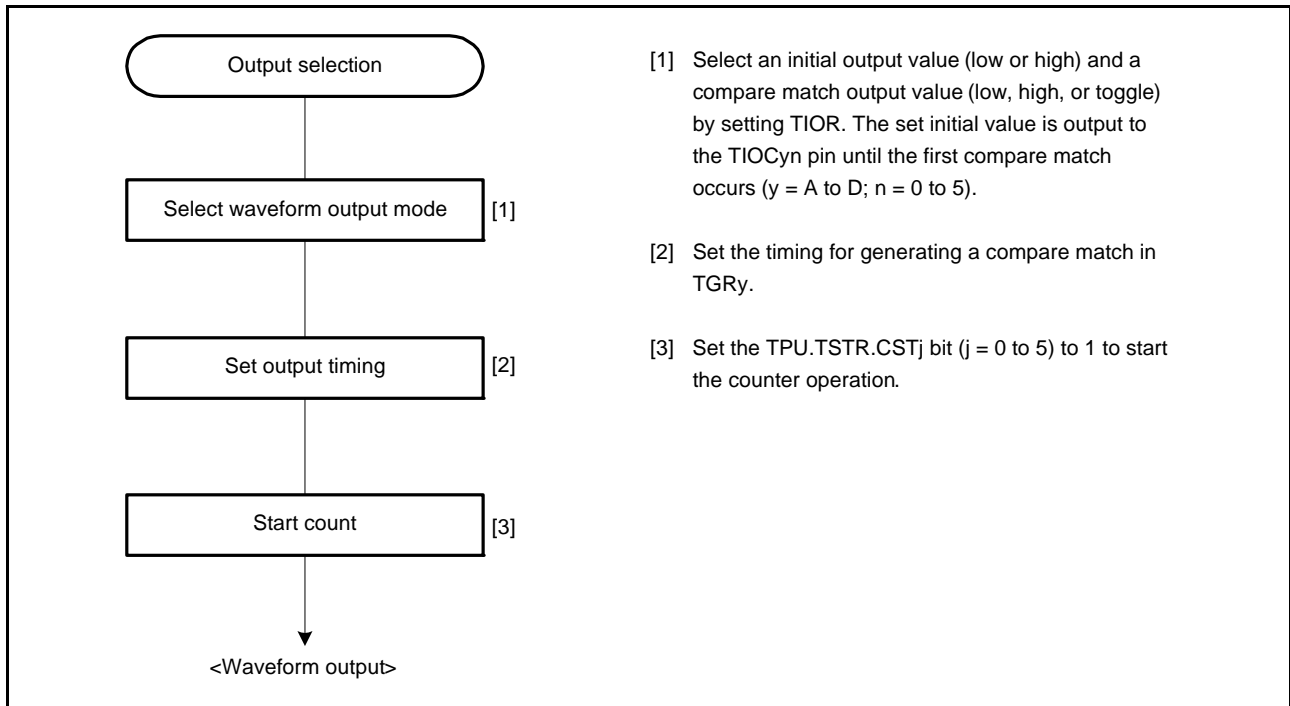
Output selection

Select waveform output mode [1]

Set output timing [2]

Start count [3]

<Waveform output>

[1] Select an initial output value (low or high) and a compare match output value (low, high, or toggle) by setting TIOR. The set initial value is output to the TIOCyn pin until the first compare match occurs (y = A to D; n = 0 to 5).

[2] Set the timing for generating a compare match in TGRy.

[3] Set the TPU.TSTR.CSTj bit (j = 0 to 5) to 1 to start the counter operation.